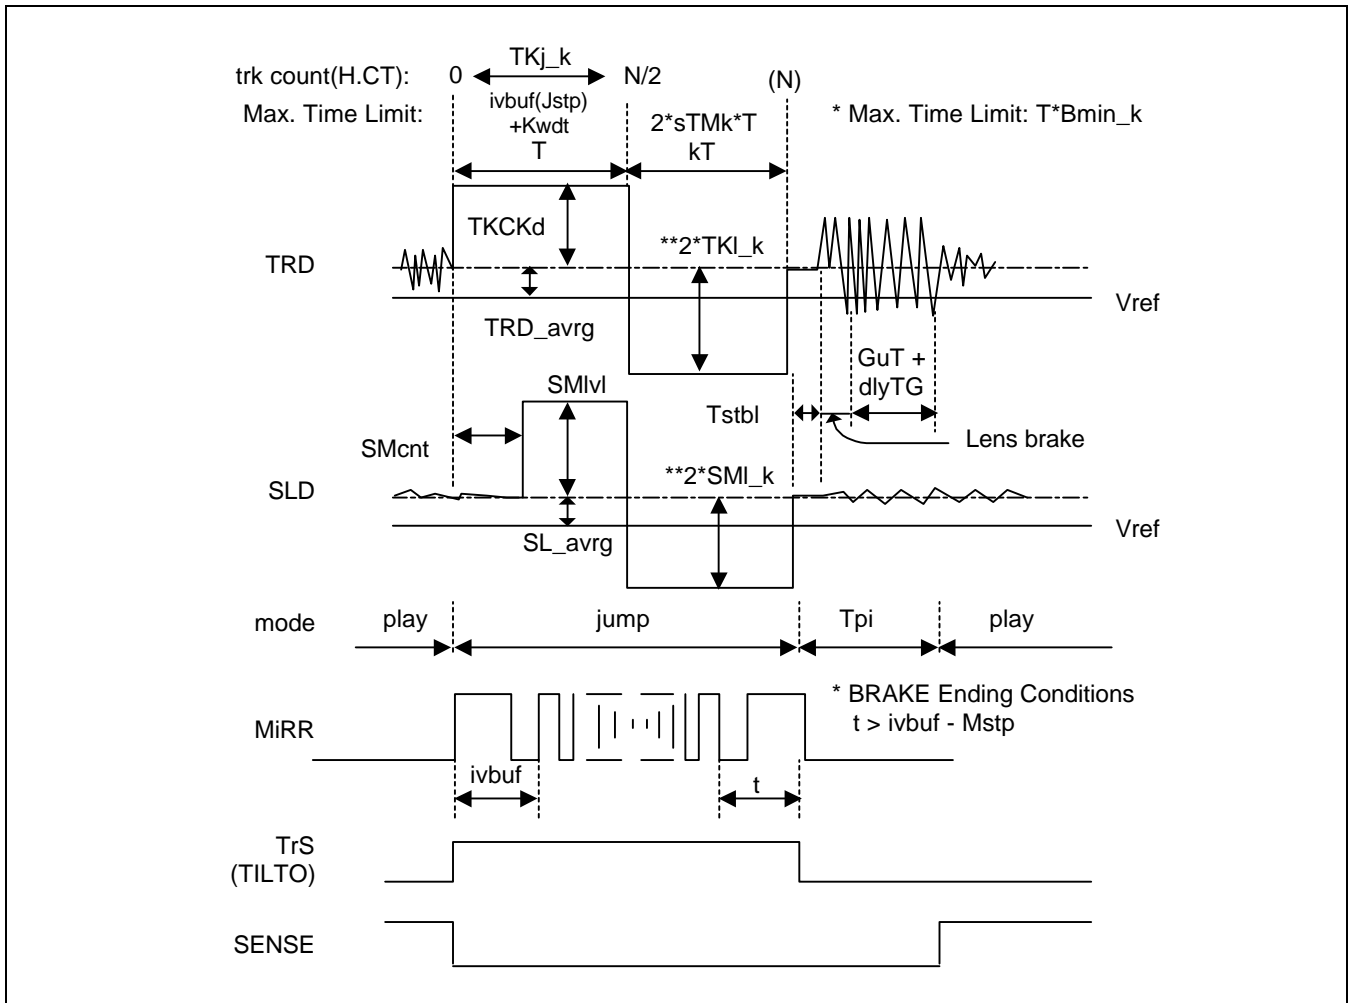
trk count(H.CT): 0 TKj_k N/2 (N)

Max. Time Limit: ivbuf(Jstp) +Kwdt T 2*sTMk*T kT * Max. Time Limit: T*Bmin_k

TKCKd

TRD **2*TKl_k

Vref

TRD_avrg

GuT + dlyTG

SMlvl

Tstbl

SMcnt

Lens brake

**2*SMl_k

SLD

Vref

SL_avrg

mode play jump Tpi play

* BRAKE Ending Conditions t > ivbuf - Mstp

MiRR

ivbuf t

TrS (TILTO)

SENSE